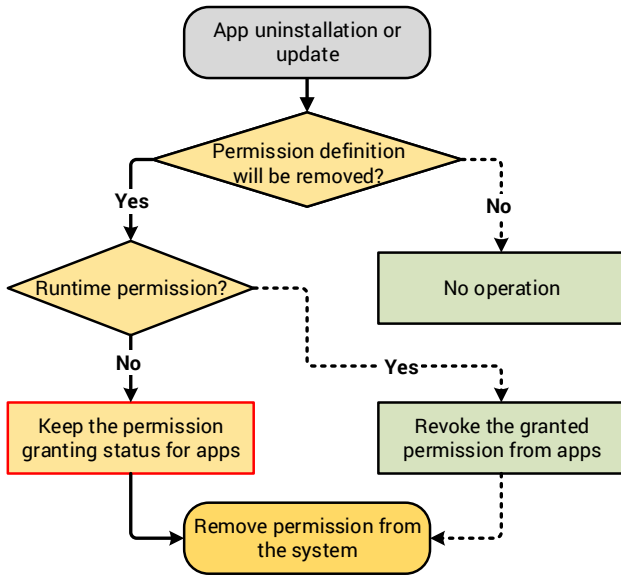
App uninstallation or update

Permission definition will be removed?

Yes

No

No operation

Runtime permission?

No

Yes

Keep the permission granting status for apps

Revoke the granted permission from apps

Remove permission from the system